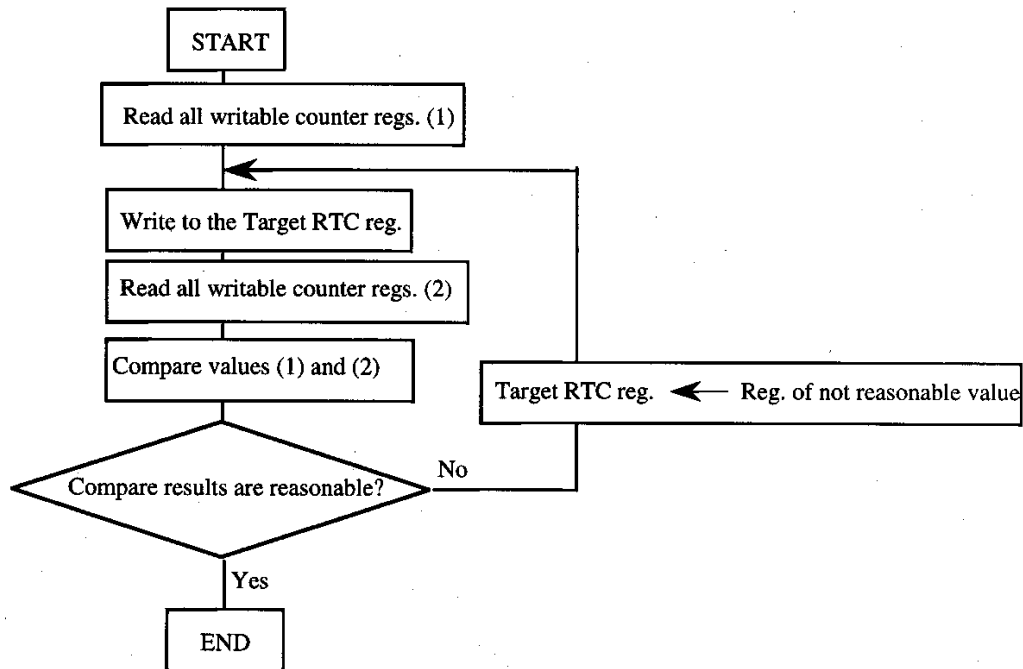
START

Read all writable counter regs. (1)

Write to the Target RTC reg.

Read all writable counter regs. (2)

Compare values (1) and (2)

Compare results are reasonable?

No

Target RTC reg. ← Reg. of not reasonable value

Yes

END